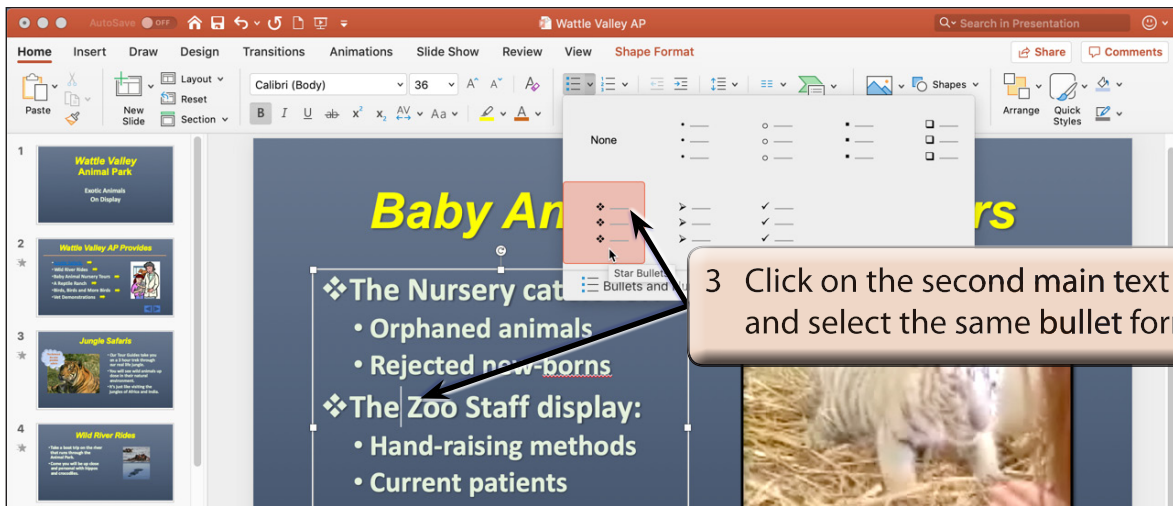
AutoSave OFF
Wattle Valley AP
Search in Presentation
Home Insert Draw Design Transitions Animations Slide Show Review View Shape Format
Share Comments
Paste
New Slide
Layout
Reset
Section
Calibri (Body) 36
B I U ab x² x₂ AV Aa A
Shapes
Arrange
Quick Styles
None
Star Bullets
Bullets and Nu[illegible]
1
Wattle Valley Animal Park
Exotic Animals On Display
2
Wattle Valley AP Provides
Wild River Rides
Baby Animal Nursery Tours
A Reptile Ranch
Birds, Birds and More Birds
Vet Demonstrations
3
Jungle Safaris
Our Tour Guides take you on a 2 hour trek through our real life jungle.
You will see wild animals up close in their natural environment.
It's just like visiting the jungles of Africa and India.
4
Wild River Rides
Take a boat trip on the river that runs through the Animal Park.
Come you will be up close and personal with hippos and crocodiles.
Baby An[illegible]rs
❖The Nursery cat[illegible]
• Orphaned animals
• Rejected new-borns
❖The Zoo Staff display:
• Hand-raising methods
• Current patients
3 Click on the second main text and select the same bullet for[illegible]